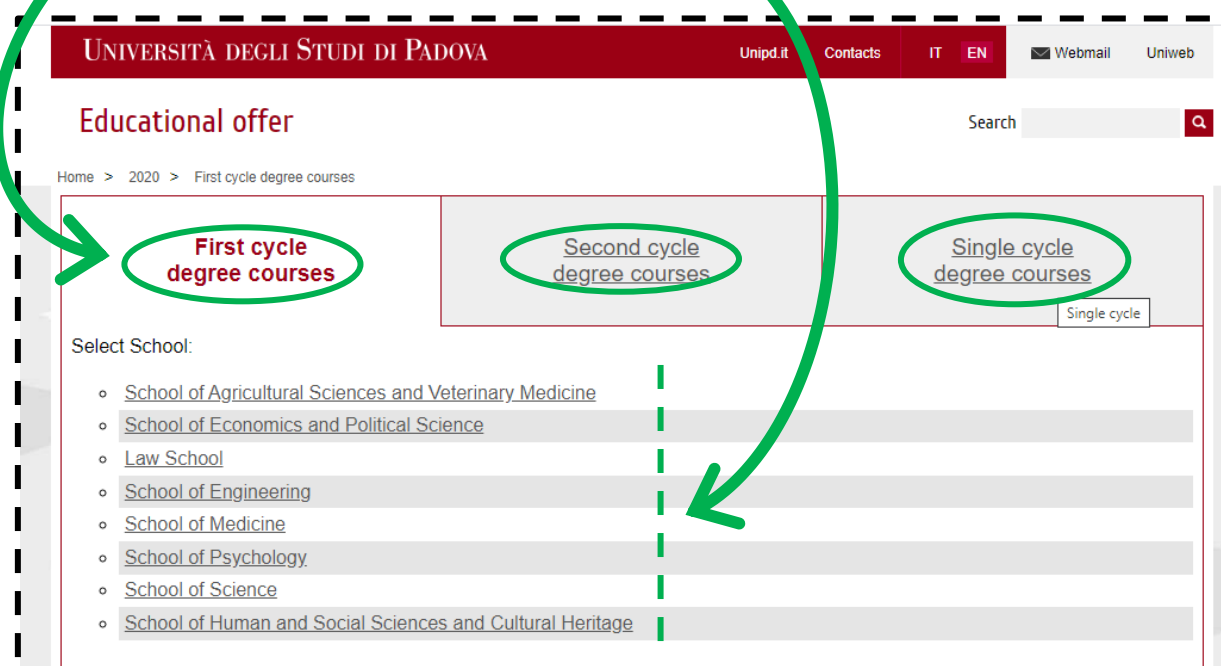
UNIVERSITÀ DEGLI STUDI DI PADOVA

Unipd.it Contacts IT EN Webmail Uniweb

Educational offer

Search

Home > 2020 > First cycle degree courses

First cycle degree courses

Second cycle degree courses

Single cycle degree courses

Single cycle

Select School:

- School of Agricultural Sciences and Veterinary Medicine
- School of Economics and Political Science
- Law School
- School of Engineering
- School of Medicine
- School of Psychology
- School of Science
- School of Human and Social Sciences and Cultural Heritage